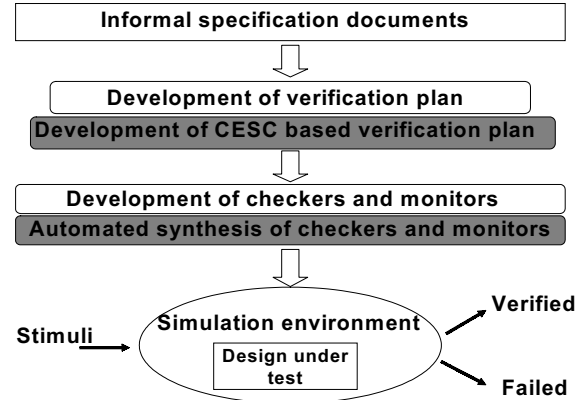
Informal specification documents

Development of verification plan

Development of CESC based verification plan

Development of checkers and monitors

Automated synthesis of checkers and monitors

Stimuli

Simulation environment

Design under test

Verified

Failed